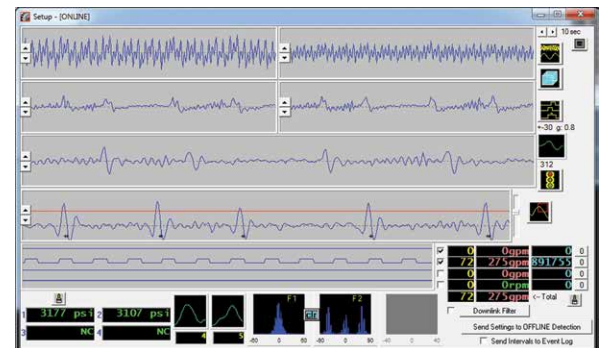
Setup - [ONLINE]

10 sec

-30 g: 0.8

312

| | | | | |
|---|---|---|---|---|
| ☑ | 0 | 0gpm | 0 | 0 |
| ☑ | 72 | 275gpm | 891755 | 0 |
| ☐ | 0 | 0gpm | 0 | 0 |
| ☐ | 0 | 0rpm | 0 | 0 |
| | 72 | 275gpm | <- Total | |

Downlink Filter

Send Settings to OFFLINE Detection

Send Intervals to Event Log

1 3177 psi 2 3107 psi

3 NC 4 NC

F1 F2

clr

-80 0 80 -80 0 80 -40 0 40